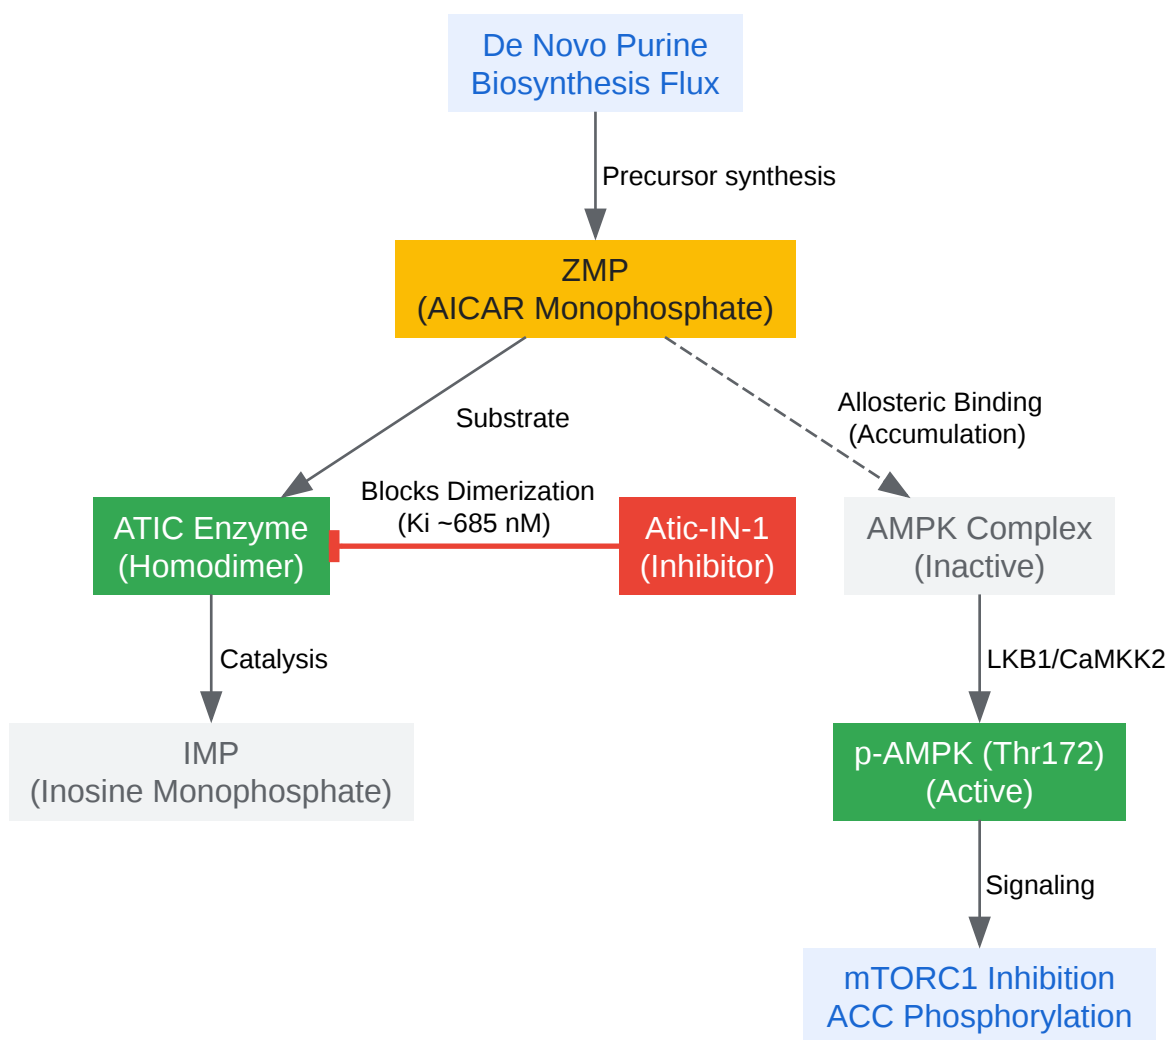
De Novo Purine Biosynthesis Flux

Precursor synthesis

ZMP
(AICAR Monophosphate)

Substrate

Allosteric Binding
(Accumulation)

ATIC Enzyme
(Homodimer)

Blocks Dimerization
(Ki ~685 nM)

Atic-IN-1
(Inhibitor)

AMPK Complex
(Inactive)

Catalysis

LKB1/CaMKK2

IMP
(Inosine Monophosphate)

p-AMPK (Thr172)
(Active)

Signaling

mTORC1 Inhibition
ACC Phosphorylation